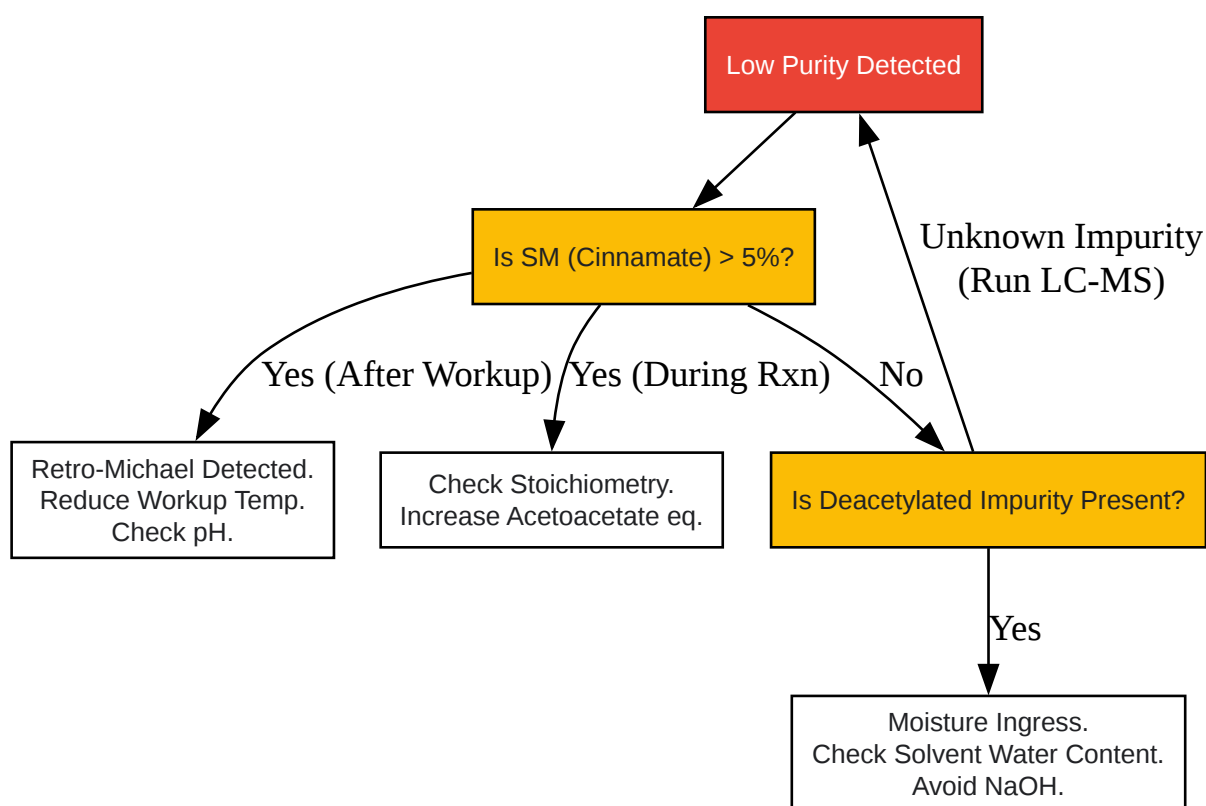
Low Purity Detected

Is SM (Cinnamate) > 5%?

Yes (After Workup)

Yes (During Rxn)

No

Unknown Impurity
(Run LC-MS)

Retro-Michael Detected.
Reduce Workup Temp.
Check pH.

Check Stoichiometry.
Increase Acetoacetate eq.

Is Deacetylated Impurity Present?

Yes

Moisture Ingress.
Check Solvent Water Content.
Avoid NaOH.